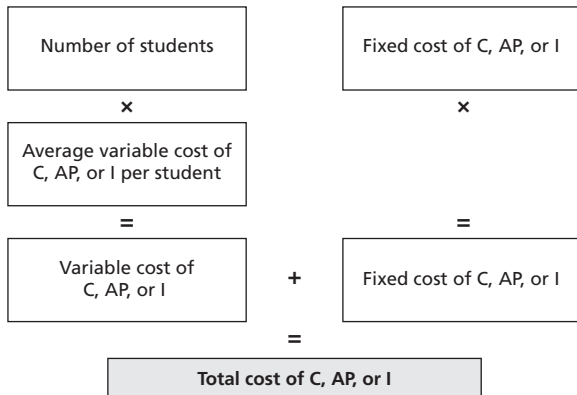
Number of students

Fixed cost of C, AP, or I

×

×

Average variable cost of C, AP, or I per student

=

=

Variable cost of C, AP, or I

+

Fixed cost of C, AP, or I

=

**Total cost of C, AP, or I**